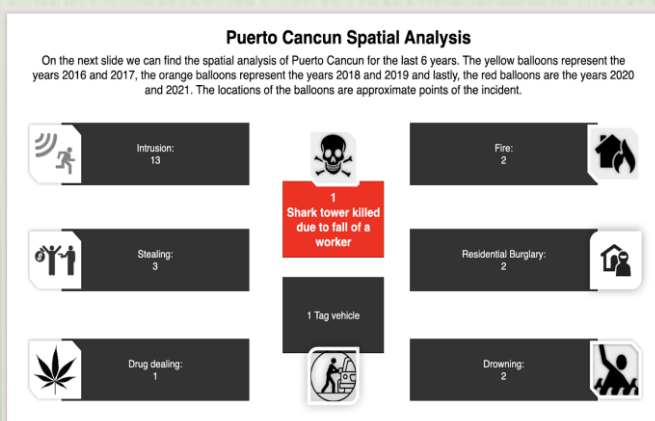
Puerto Cancun Spatial Analysis

On the next slide we can find the spatial analysis of Puerto Cancun for the last 6 years. The yellow balloons represent the years 2016 and 2017, the orange balloons represent the years 2018 and 2019 and lastly, the red balloons are the years 2020 and 2021. The locations of the balloons are approximate points of the incident.

Intrusion:
13

1
Shark tower killed due to fall of a worker

Fire:
2

Stealing:
3

Residential Burglary:
2

1 Tag vehicle

Drug dealing:
1

Drowning:
2